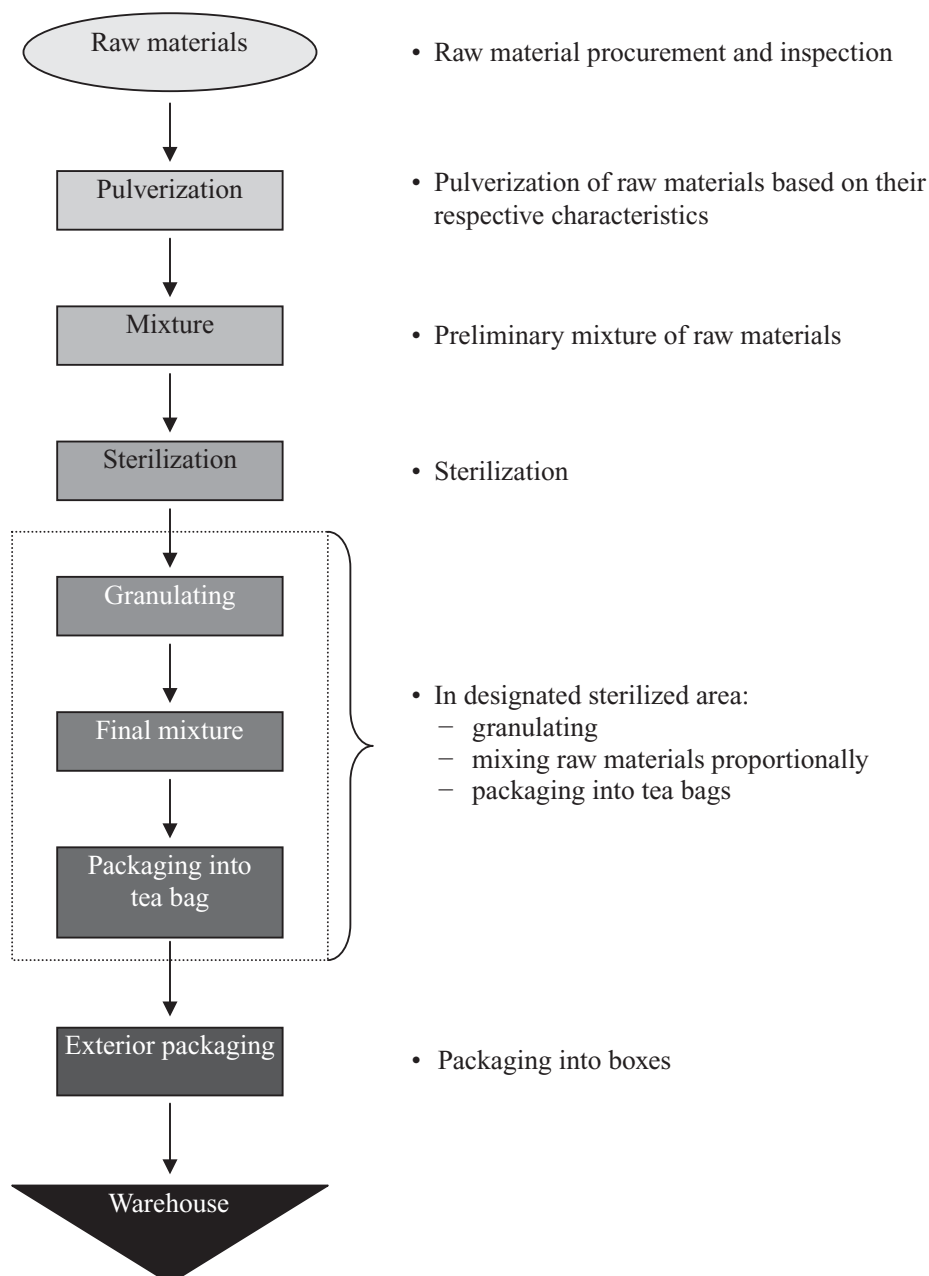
Raw materials

• Raw material procurement and inspection

Pulverization

• Pulverization of raw materials based on their respective characteristics

Mixture

• Preliminary mixture of raw materials

Sterilization

• Sterilization

Granulating

Final mixture

Packaging into tea bag

• In designated sterilized area:
− granulating
− mixing raw materials proportionally
− packaging into tea bags

Exterior packaging

• Packaging into boxes

Warehouse